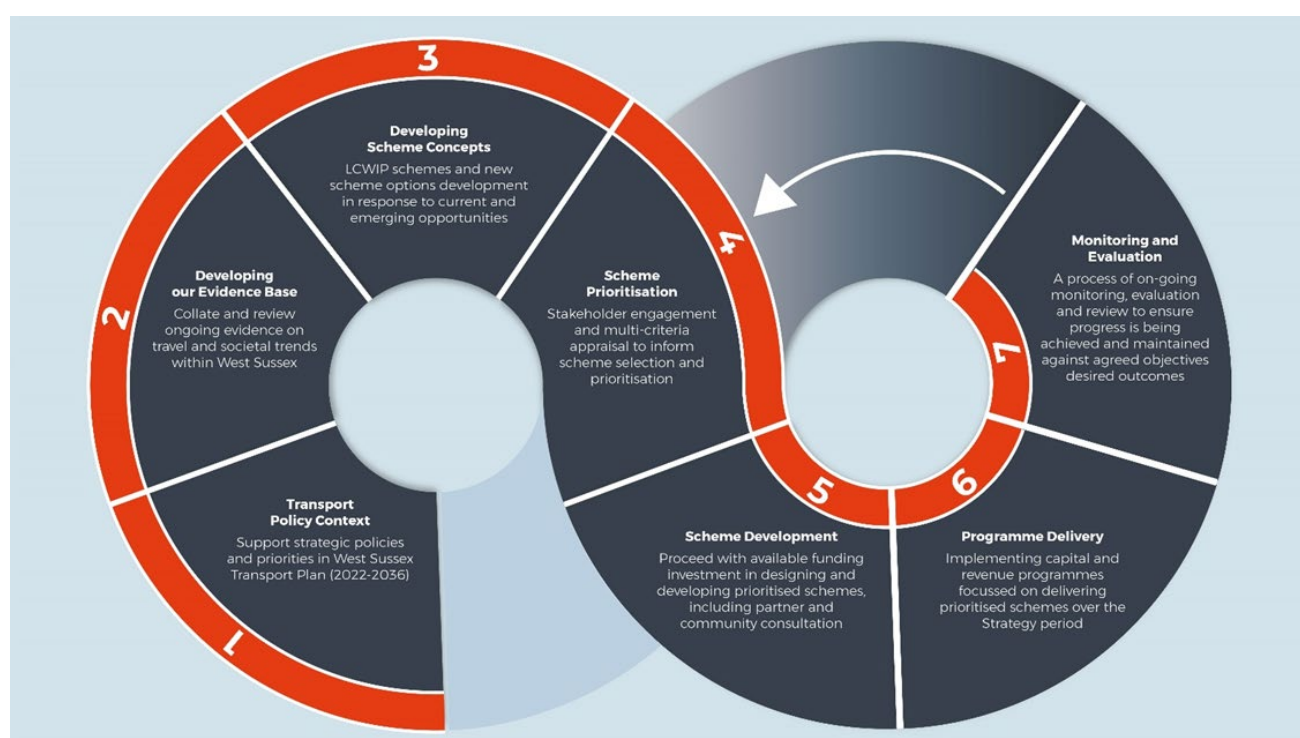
1

Transport Policy Context

Support strategic policies and priorities in West Sussex Transport Plan (2022-2036)

2

Developing our Evidence Base

Collate and review ongoing evidence on travel and societal trends within West Sussex

3

Developing Scheme Concepts

LCWIP schemes and new scheme options development in response to current and emerging opportunities

4

Scheme Prioritisation

Stakeholder engagement and multi-criteria appraisal to inform scheme selection and prioritisation

5

Scheme Development

Proceed with available funding investment in designing and developing prioritised schemes, including partner and community consultation

6

Programme Delivery

Implementing capital and revenue programmes focussed on delivering prioritised schemes over the Strategy period

7

Monitoring and Evaluation

A process of on-going monitoring, evaluation and review to ensure progress is being achieved and maintained against agreed objectives desired outcomes